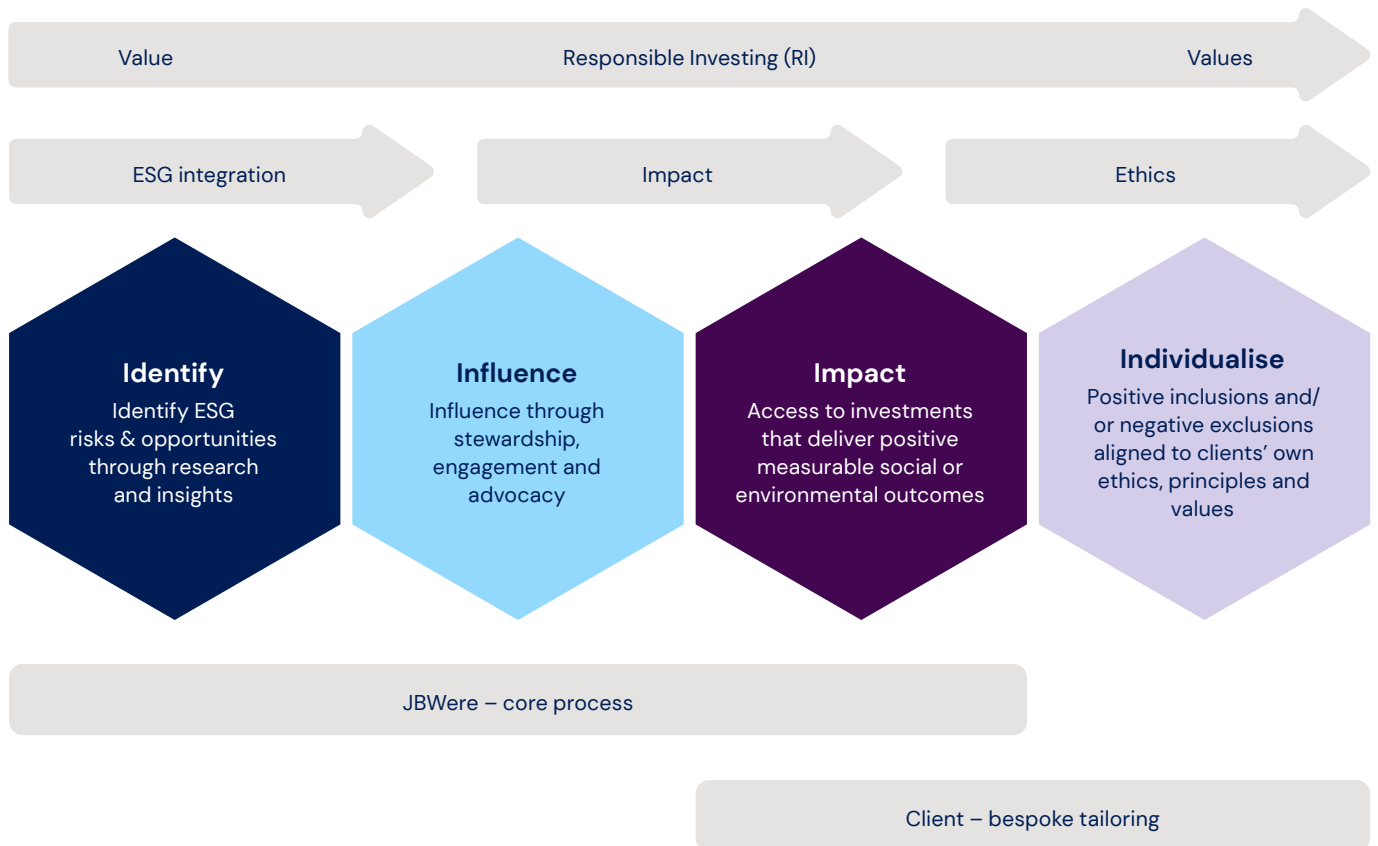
Value

Responsible Investing (RI)

Values

ESG integration

Impact

Ethics

**Identify**
Identify ESG risks & opportunities through research and insights

**Influence**
Influence through stewardship, engagement and advocacy

**Impact**
Access to investments that deliver positive measurable social or environmental outcomes

**Individualise**
Positive inclusions and/ or negative exclusions aligned to clients' own ethics, principles and values

JBWere – core process

Client – bespoke tailoring